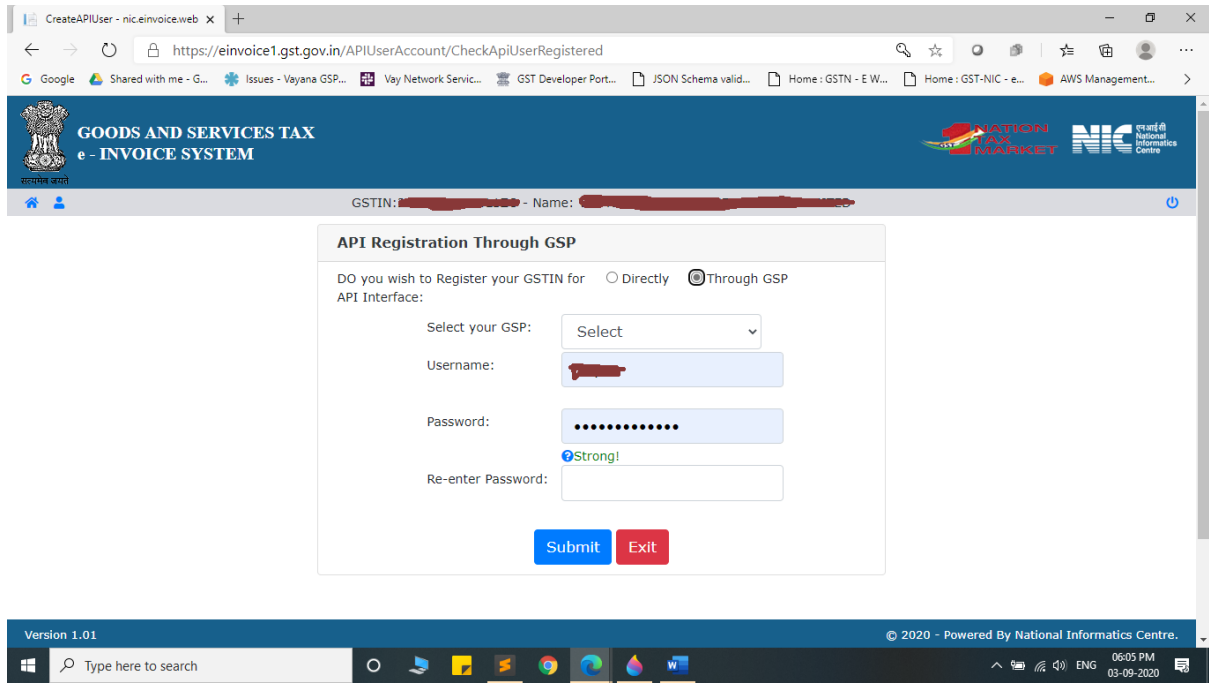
CreateAPIUser - nic.einvoice.web ×

https://einvoice1.gst.gov.in/APIUserAccount/CheckApiUserRegistered

Google | Shared with me - G... | Issues - Vayana GSP... | Vay Network Servic... | GST Developer Port... | JSON Schema valid... | Home : GSTN - E W... | Home : GST-NIC - e... | AWS Management...

सत्यमेव जयते

GOODS AND SERVICES TAX
e - INVOICE SYSTEM

NATION TAX MARKET

NIC एनआईसी National Informatics Centre

GSTIN: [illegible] - Name: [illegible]

API Registration Through GSP

DO you wish to Register your GSTIN for API Interface: Directly Through GSP

Select your GSP: Select

Username: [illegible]

Password: •••••••••••••

Strong!

Re-enter Password:

Submit Exit

Version 1.01

© 2020 - Powered By National Informatics Centre.

Type here to search

ENG 06:05 PM 03-09-2020